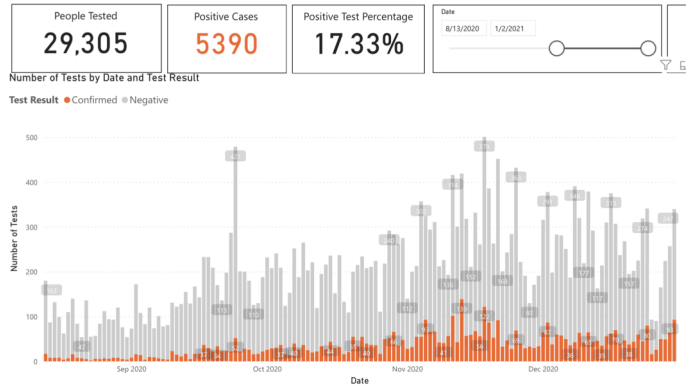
People Tested
29,305

Positive Cases
5390

Positive Test Percentage
17.33%

Date
8/13/2020
1/2/2021

Number of Tests by Date and Test Result

Test Result ● Confirmed ● Negative

500
400
300
200
100
0

Number of Tests

Sep 2020
Oct 2020
Nov 2020
Dec 2020

Date